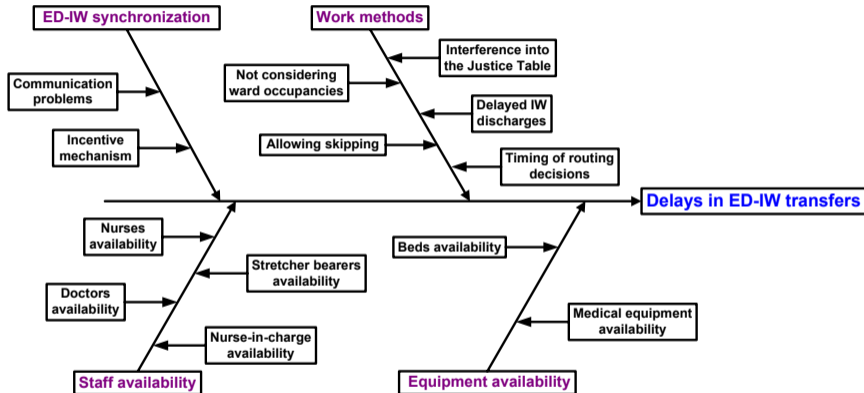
ED-IW synchronization

Communication problems

Incentive mechanism

Work methods

Not considering ward occupancies

Interference into the Justice Table

Delayed IW discharges

Allowing skipping

Timing of routing decisions

Delays in ED-IW transfers

Nurses availability

Stretcher bearers availability

Doctors availability

Nurse-in-charge availability

Staff availability

Beds availability

Medical equipment availability

Equipment availability